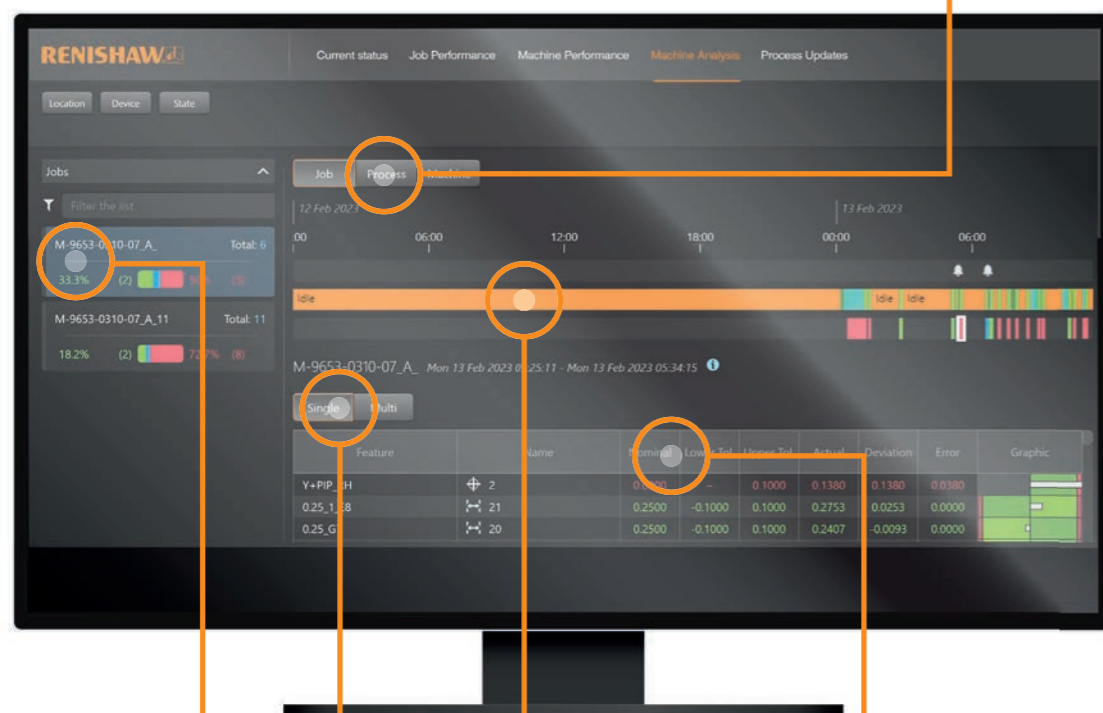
RENISHAW

Current status Job Performance Machine Performance Machine Analysis Process Updates

Location Device State

Jobs

Filter the list

M-9653-0310-07_A_ Total: 6

33.3% (2) (3)

M-9653-0310-07_A_11 Total: 11

18.2% (2) 72.7% (8)

Job Process Machine

12 Feb 2023 13 Feb 2023

:00 06:00 12:00 18:00 00:00 06:00

Idle Idle Idle

M-9653-0310-07_A_ Mon 13 Feb 2023 05:25:11 - Mon 13 Feb 2023 05:34:15

Single Multi

| Feature | | Name | Nominal | Lower Tol | Upper Tol | Actual | Deviation | Error | Graphic |
|---|---|---|---|---|---|---|---|---|---|
| Y+PIP_CH | | 2 | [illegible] | – | 0.1000 | 0.1380 | 0.1380 | 0.0380 | |
| 0.25_1_S8 | | 21 | 0.2500 | -0.1000 | 0.1000 | 0.2753 | 0.0253 | 0.0000 | |
| 0.25_G | | 20 | 0.2500 | -0.1000 | 0.1000 | 0.2407 | -0.0093 | 0.0000 | |